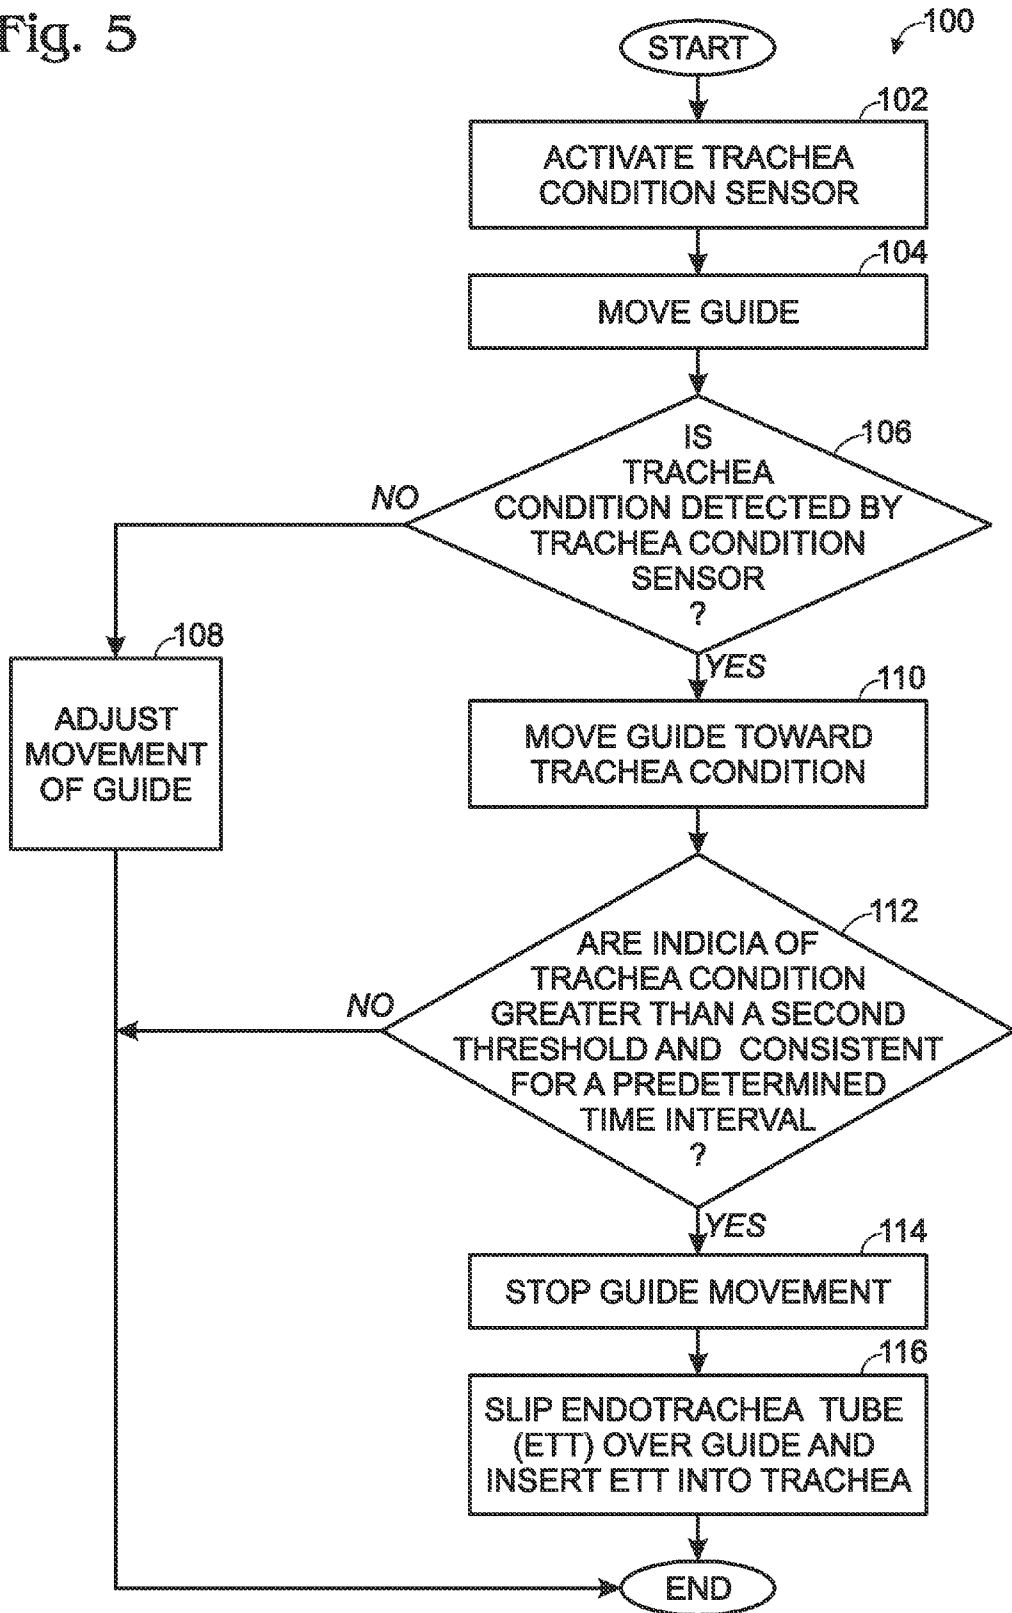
Fig. 5

100

START

102
ACTIVATE TRACHEA CONDITION SENSOR

104
MOVE GUIDE

106
IS TRACHEA CONDITION DETECTED BY TRACHEA CONDITION SENSOR ?

NO

108
ADJUST MOVEMENT OF GUIDE

YES

110
MOVE GUIDE TOWARD TRACHEA CONDITION

112
ARE INDICIA OF TRACHEA CONDITION GREATER THAN A SECOND THRESHOLD AND CONSISTENT FOR A PREDETERMINED TIME INTERVAL ?

NO

YES

114
STOP GUIDE MOVEMENT

116
SLIP ENDOTRACHEA TUBE (ETT) OVER GUIDE AND INSERT ETT INTO TRACHEA

END